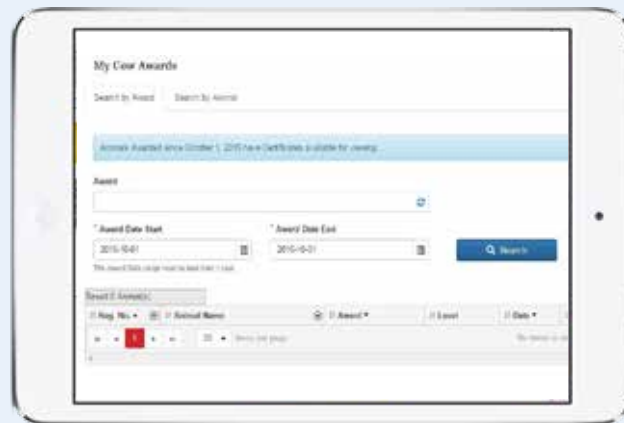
My Cow Awards

Search by Award Search by Animal

Animals Awarded since October 1, 2015 have Certificates available for viewing.

Award

* Award Date Start
2015-10-01

* Award Date End
2015-10-31

Search

The Award Date range must be less than 1 year.

Result 0 Animal(s)

Reg. No. Animal Name Award Level Date

10 items per page

No items to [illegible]